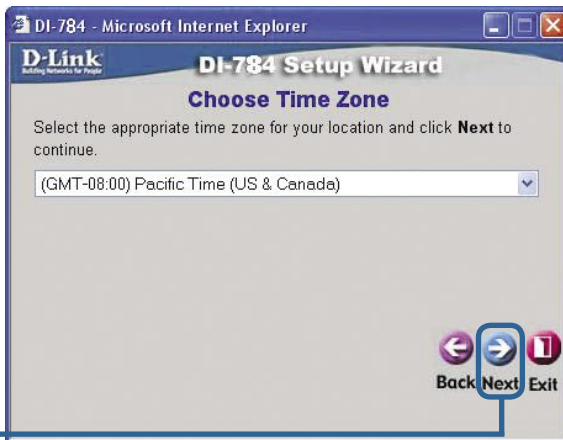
DI-784 - Microsoft Internet Explorer

D-Link
Building Networks for People

DI-784 Setup Wizard

Choose Time Zone

Select the appropriate time zone for your location and click **Next** to continue.

(GMT-08:00) Pacific Time (US & Canada)

Back Next Exit